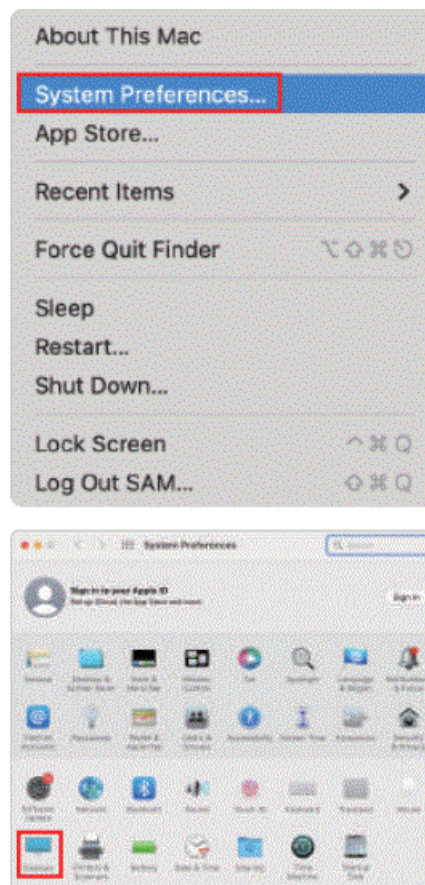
About This Mac
System Preferences...
App Store...
Recent Items >
Force Quit Finder ⌥⇧⌘⎋
Sleep
Restart...
Shut Down...
Lock Screen ^⌘Q
Log Out SAM... ⇧⌘Q

System Preferences
Sign in to your Apple ID
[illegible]
Sign In
General
Desktop & Screen Saver
Dock & Menu Bar
Mission Control
Siri
Spotlight
Language & Region
Notifications & Focus
Internet Accounts
Passwords
Wallet & Apple Pay
Users & Groups
Accessibility
Screen Time
Extensions
Security & Privacy
Software Update
Network
Bluetooth
Sound
Touch ID
Keyboard
Trackpad
Mouse
Displays
Printers & Scanners
Battery
Date & Time
Sharing
Time Machine
Startup Disk